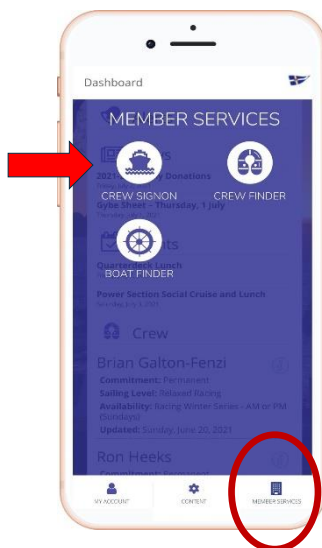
Dashboard

MEMBER SERVICES

CREW SIGNON

CREW FINDER

BOAT FINDER

2021 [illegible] Donations

Gybe Sheet – Thursday, 1 July

Thursday, July 1, 2021

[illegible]nts

Quarterdeck Lunch

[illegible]

Power Section Social Cruise and Lunch

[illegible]

Crew

Brian Galton-Fenzi

Commitment: Permanent

Sailing Level: Relaxed Racing

Availability: Racing Winter Series - AM or PM (Sundays)

Updated: Sunday, June 20, 2021

Ron Heeks

Commitment: Permanent

MY ACCOUNT

CONTENT

MEMBER SERVICES